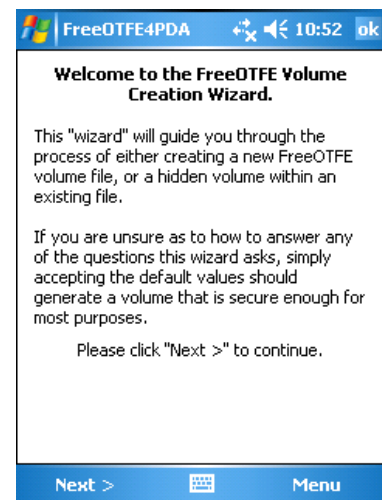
FreeOTFE4PDA 10:52 ok

Welcome to the FreeOTFE Volume Creation Wizard.

This "wizard" will guide you through the process of either creating a new FreeOTFE volume file, or a hidden volume within an existing file.

If you are unsure as to how to answer any of the questions this wizard asks, simply accepting the default values should generate a volume that is secure enough for most purposes.

Please click "Next >" to continue.

Next > Menu